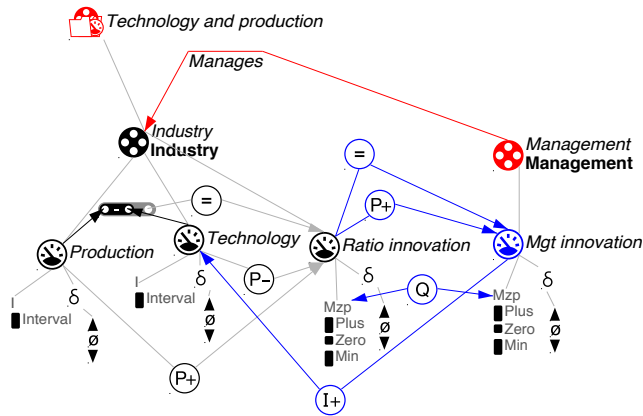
Technology and production
Manages
Industry
Industry
Management
Management
=
=
P+
Production
Technology
Ratio innovation
Mgt innovation
I
Interval
δ
ø
I
Interval
δ
ø
P−
δ
Q
δ
Mzp
Plus
Zero
Min
ø
Mzp
Plus
Zero
Min
ø
P+
I+